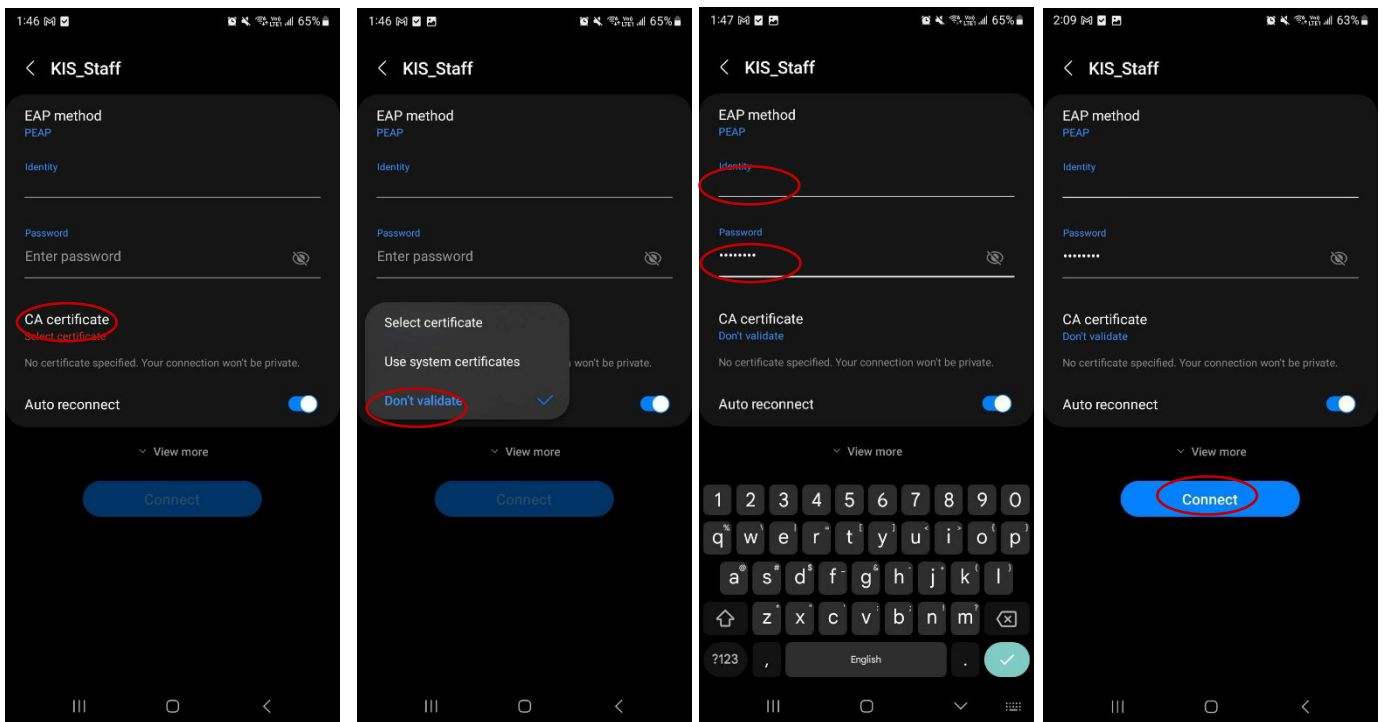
1:46 65%

KIS_Staff

EAP method
PEAP

Identity

Password
Enter password

CA certificate
Select certificate

No certificate specified. Your connection won't be private.

Auto reconnect

View more

Connect

1:46 65%

KIS_Staff

EAP method
PEAP

Identity

Password
Enter password

Select certificate
Use system certificates
Don't validate

won't be private.

View more

Connect

1:47 65%

KIS_Staff

EAP method
PEAP

Identity

Password
••••••••

CA certificate
Don't validate

No certificate specified. Your connection won't be private.

Auto reconnect

View more

1 2 3 4 5 6 7 8 9 0
q w e r t y u i o p
a s d f g h j k l
z x c v b n m
?123 , English .

2:09 63%

KIS_Staff

EAP method
PEAP

Identity

Password
••••••••

CA certificate
Don't validate

No certificate specified. Your connection won't be private.

Auto reconnect

View more

Connect